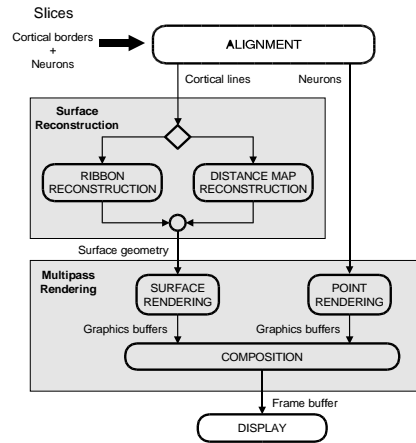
Slices

Cortical borders
+
Neurons

ALIGNMENT

Cortical lines

Neurons

Surface Reconstruction

RIBBON RECONSTRUCTION

DISTANCE MAP RECONSTRUCTION

Surface geometry

Multipass Rendering

SURFACE RENDERING

POINT RENDERING

Graphics buffers

Graphics buffers

COMPOSITION

Frame buffer

DISPLAY